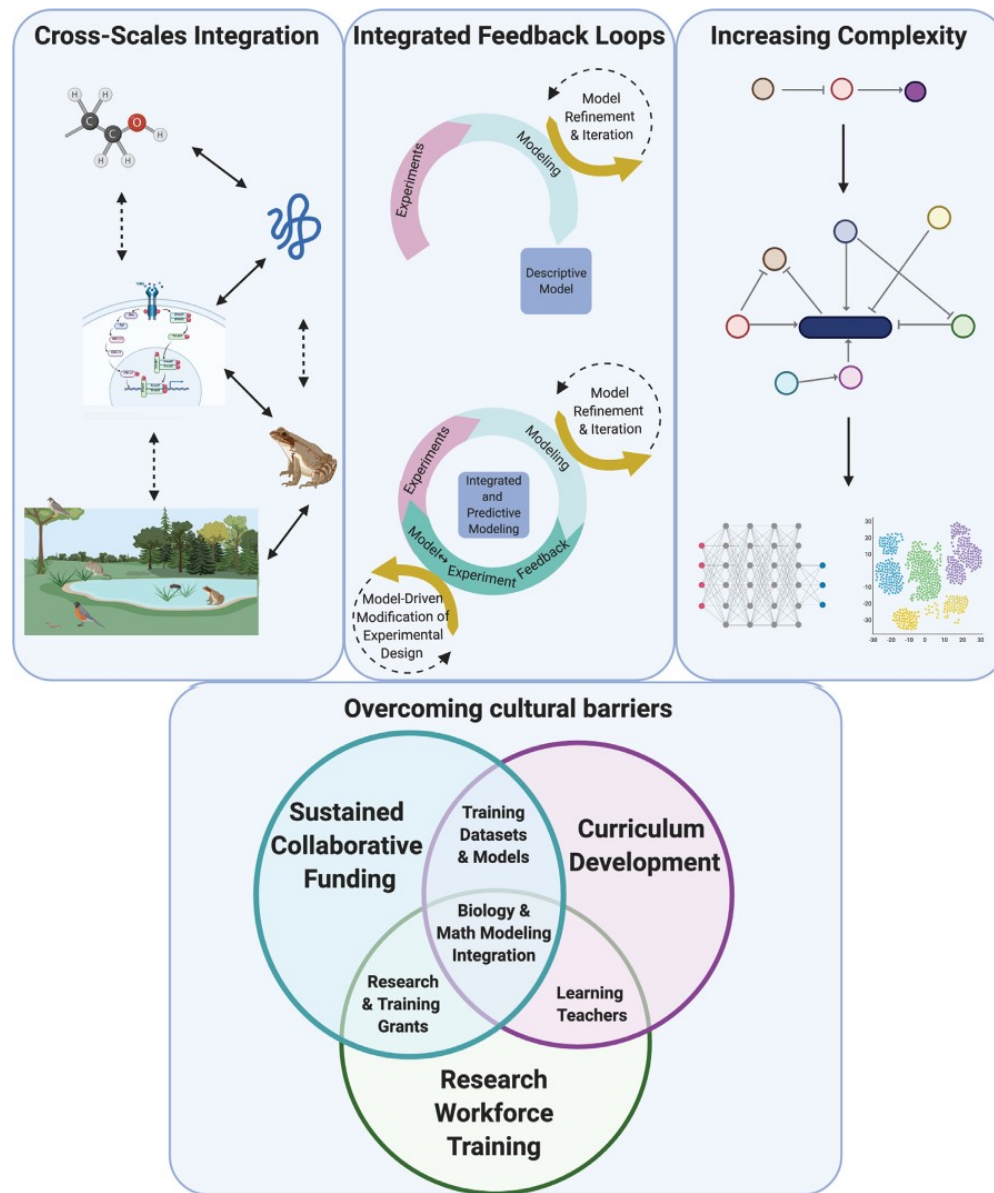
Cross-Scales Integration

Integrated Feedback Loops

Increasing Complexity

Model Refinement & Iteration

Experiments

Modeling

Descriptive Model

Model Refinement & Iteration

Experiments

Modeling

Integrated and Predictive Modeling

Model↔Experiment Feedback

Model-Driven Modification of Experimental Design

30
20
10
0
-10
-20
-30
-30 -20 -10 0 10 20 30

Overcoming cultural barriers

Sustained Collaborative Funding

Training Datasets & Models

Curriculum Development

Biology & Math Modeling Integration

Research & Training Grants

Learning Teachers

Research Workforce Training